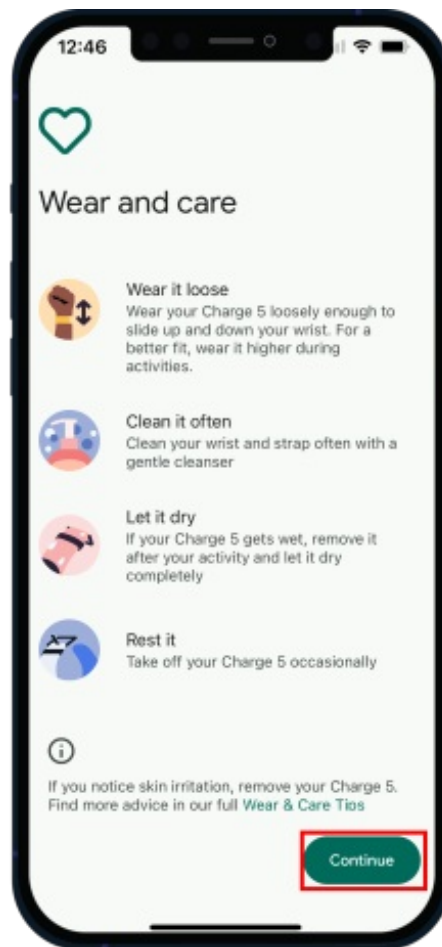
12:46

Wear and care

Wear it loose
Wear your Charge 5 loosely enough to slide up and down your wrist. For a better fit, wear it higher during activities.

Clean it often
Clean your wrist and strap often with a gentle cleanser

Let it dry
If your Charge 5 gets wet, remove it after your activity and let it dry completely

Rest it
Take off your Charge 5 occasionally

If you notice skin irritation, remove your Charge 5. Find more advice in our full Wear & Care Tios

Continue